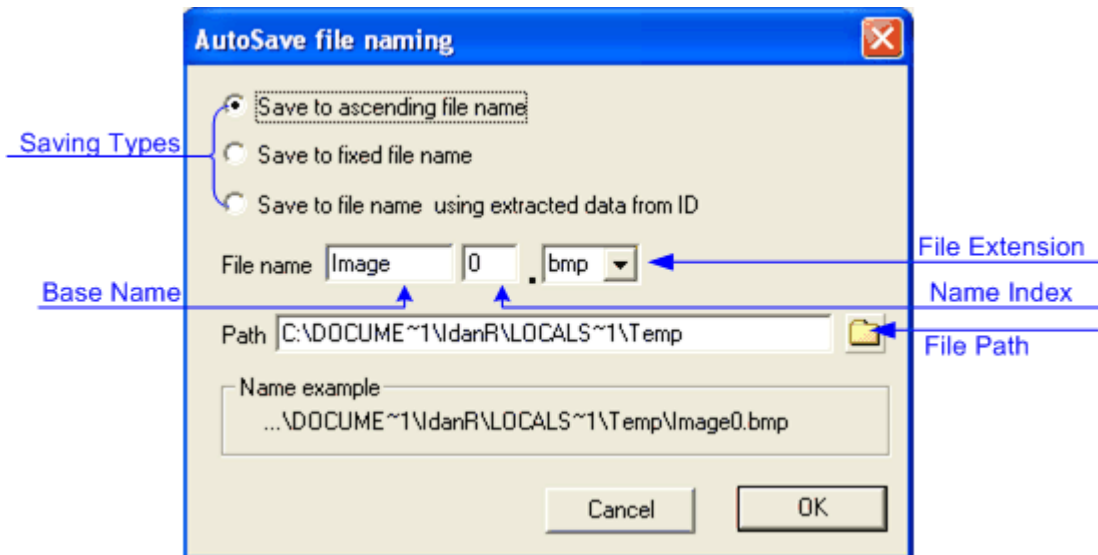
AutoSave file naming

Saving Types

Save to ascending file name

Save to fixed file name

Save to file name using extracted data from ID

File Extension

File name Image 0 . bmp

Base Name

Name Index

Path C:\DOCUME~1\IdanR\LOCALS~1\Temp

File Path

Name example

...\DOCUME~1\IdanR\LOCALS~1\Temp\Image0.bmp

Cancel

OK